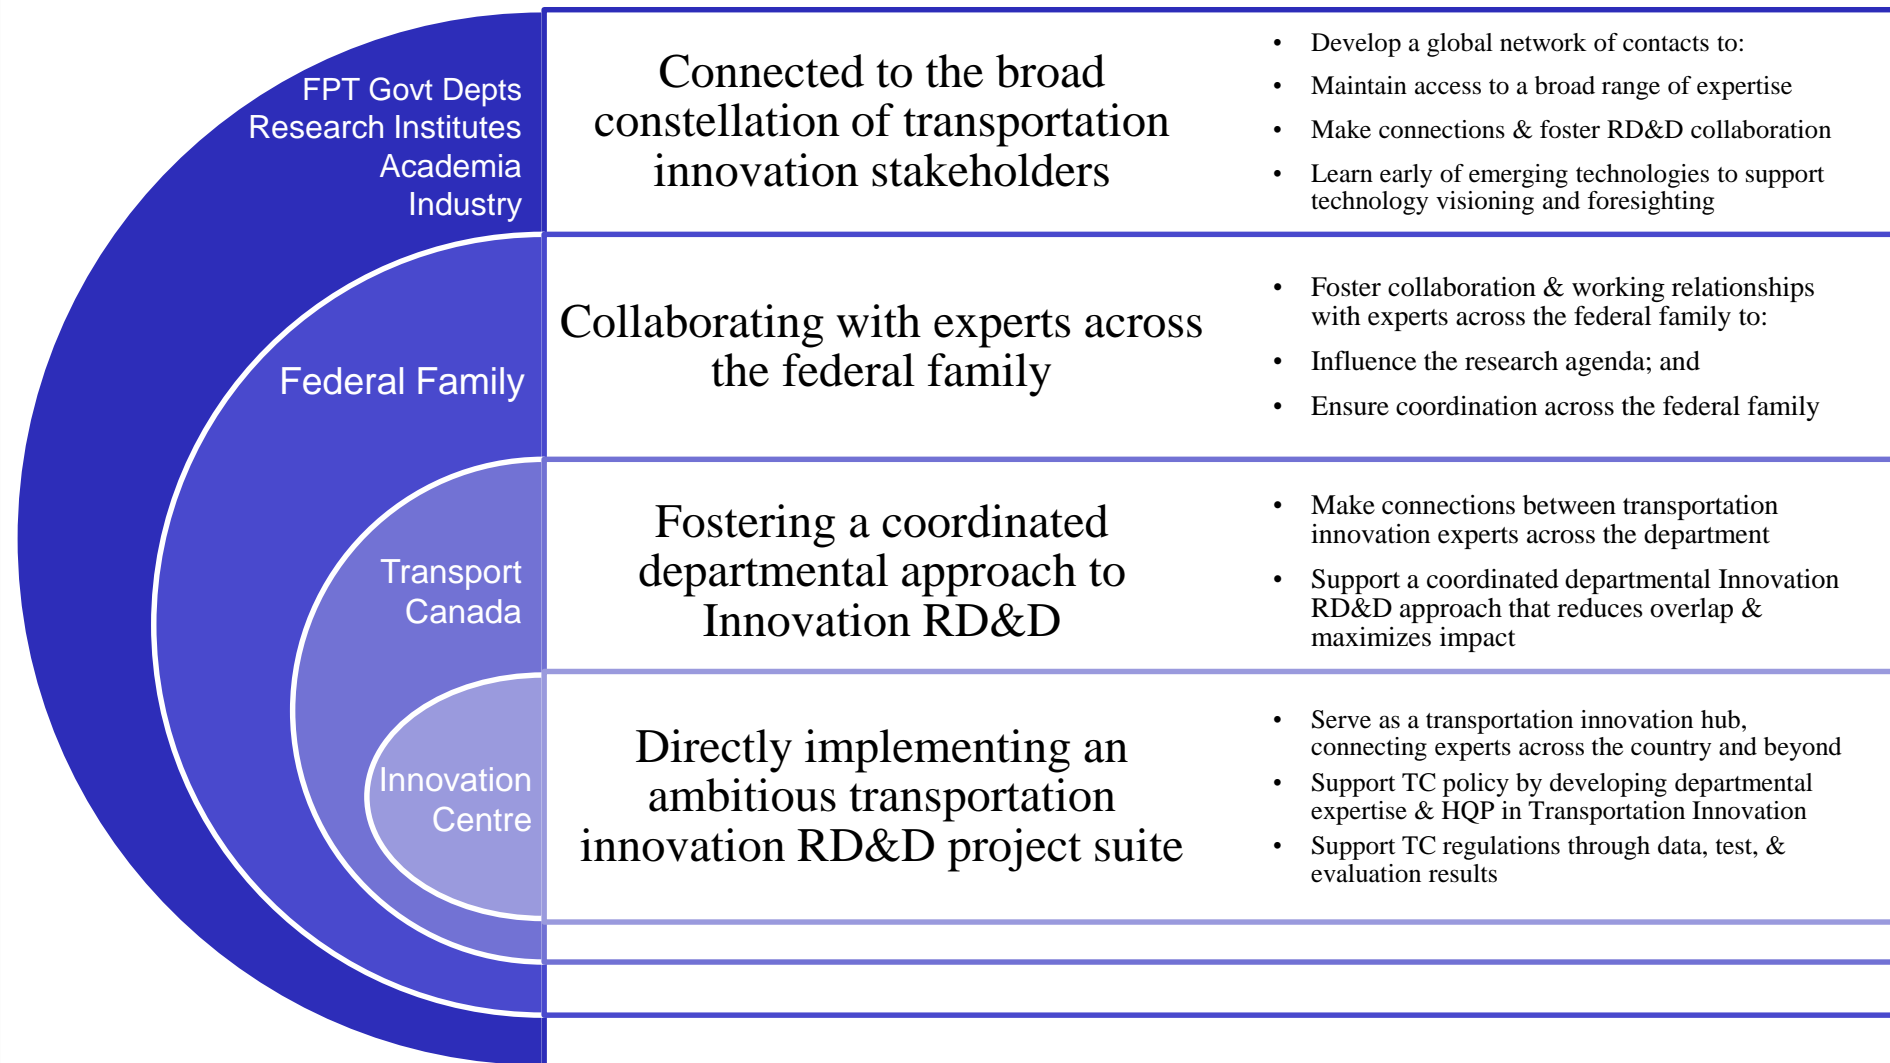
FPT Govt Depts
Research Institutes
Academia
Industry

Connected to the broad constellation of transportation innovation stakeholders

- Develop a global network of contacts to:
- Maintain access to a broad range of expertise
- Make connections & foster RD&D collaboration
- Learn early of emerging technologies to support technology visioning and foresighting

Federal Family

Collaborating with experts across the federal family

- Foster collaboration & working relationships with experts across the federal family to:
- Influence the research agenda; and
- Ensure coordination across the federal family

Transport Canada

Fostering a coordinated departmental approach to Innovation RD&D

- Make connections between transportation innovation experts across the department
- Support a coordinated departmental Innovation RD&D approach that reduces overlap & maximizes impact

Innovation Centre

Directly implementing an ambitious transportation innovation RD&D project suite

- Serve as a transportation innovation hub, connecting experts across the country and beyond
- Support TC policy by developing departmental expertise & HQP in Transportation Innovation
- Support TC regulations through data, test, & evaluation results